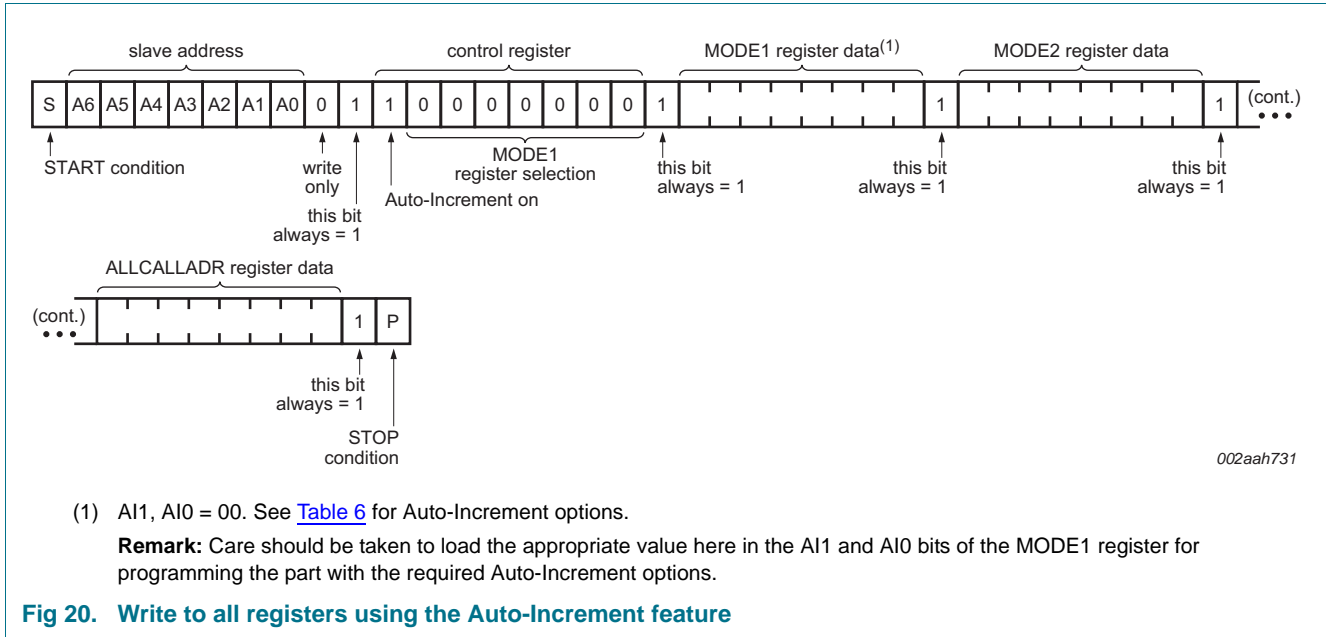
slave address

control register

MODE1 register data$^{(1)}$

MODE2 register data

S A6 A5 A4 A3 A2 A1 A0 0 1 1 0 0 0 0 0 0 0 1 1 1 (cont.)

START condition

write only

this bit always = 1

Auto-Increment on

MODE1 register selection

this bit always = 1

this bit always = 1

this bit always = 1

ALLCALLADR register data

(cont.) 1 P

this bit always = 1

STOP condition

002aah731

(1) AI1, AI0 = 00. See Table 6 for Auto-Increment options.

**Remark:** Care should be taken to load the appropriate value here in the AI1 and AI0 bits of the MODE1 register for programming the part with the required Auto-Increment options.

**Fig 20. Write to all registers using the Auto-Increment feature**